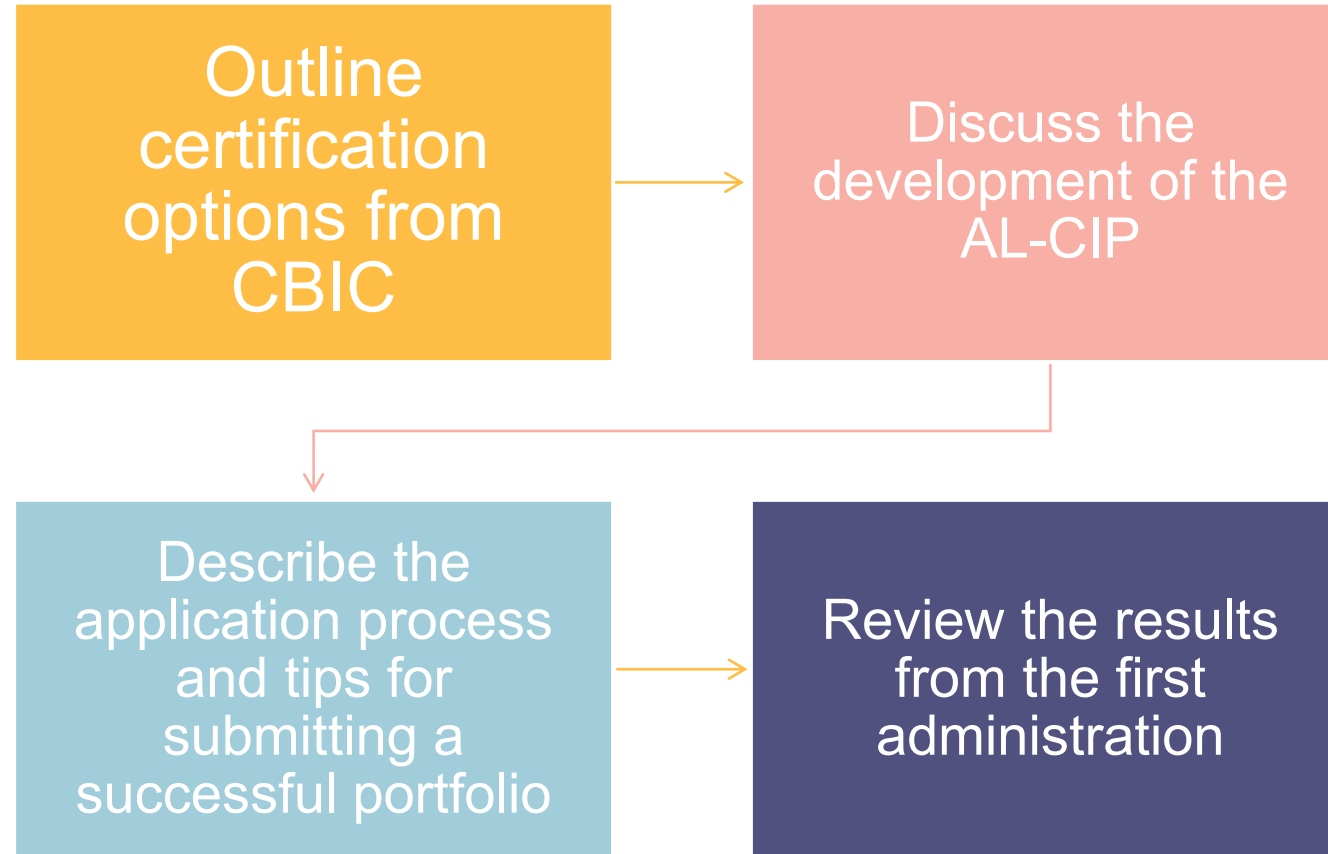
Outline certification options from CBIC

Discuss the development of the AL-CIP

Describe the application process and tips for submitting a successful portfolio

Review the results from the first administration